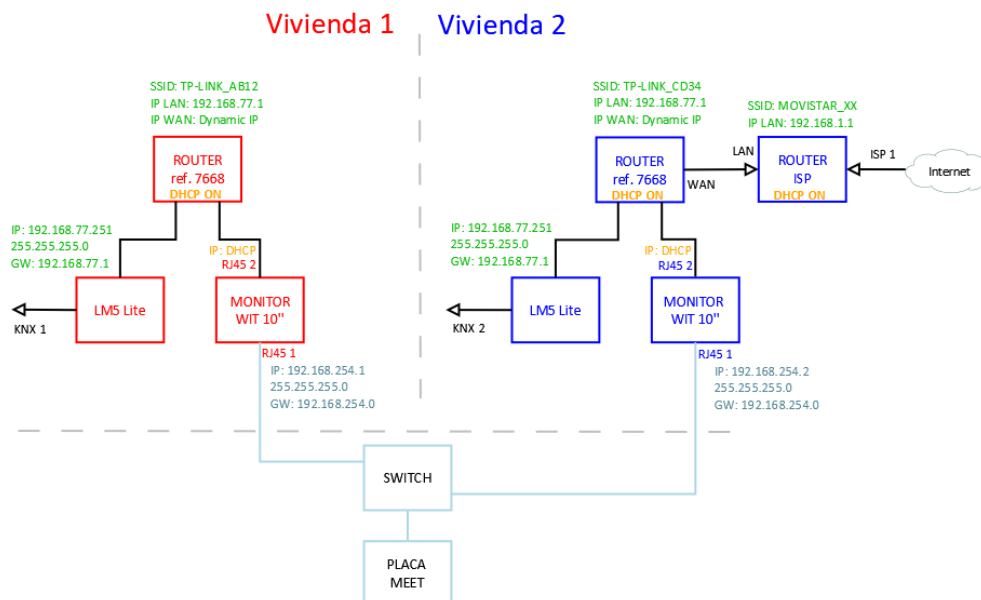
Vivienda 1 Vivienda 2

SSID: TP-LINK_AB12
IP LAN: 192.168.77.1
IP WAN: Dynamic IP

ROUTER
ref. 7668
DHCP ON

IP: 192.168.77.251
255.255.255.0
GW: 192.168.77.1

IP: DHCP
RJ45 2

LM5 Lite

KNX 1

MONITOR
WIT 10"

RJ45 1
IP: 192.168.254.1
255.255.255.0
GW: 192.168.254.0

SSID: TP-LINK_CD34
IP LAN: 192.168.77.1
IP WAN: Dynamic IP

SSID: MOVISTAR_XX
IP LAN: 192.168.1.1

ROUTER
ref. 7668
DHCP ON

LAN
WAN

ROUTER
ISP
DHCP ON

ISP 1
Internet

IP: 192.168.77.251
255.255.255.0
GW: 192.168.77.1

IP: DHCP
RJ45 2

LM5 Lite

KNX 2

MONITOR
WIT 10"

RJ45 1
IP: 192.168.254.2
255.255.255.0
GW: 192.168.254.0

SWITCH

PLACA
MEET